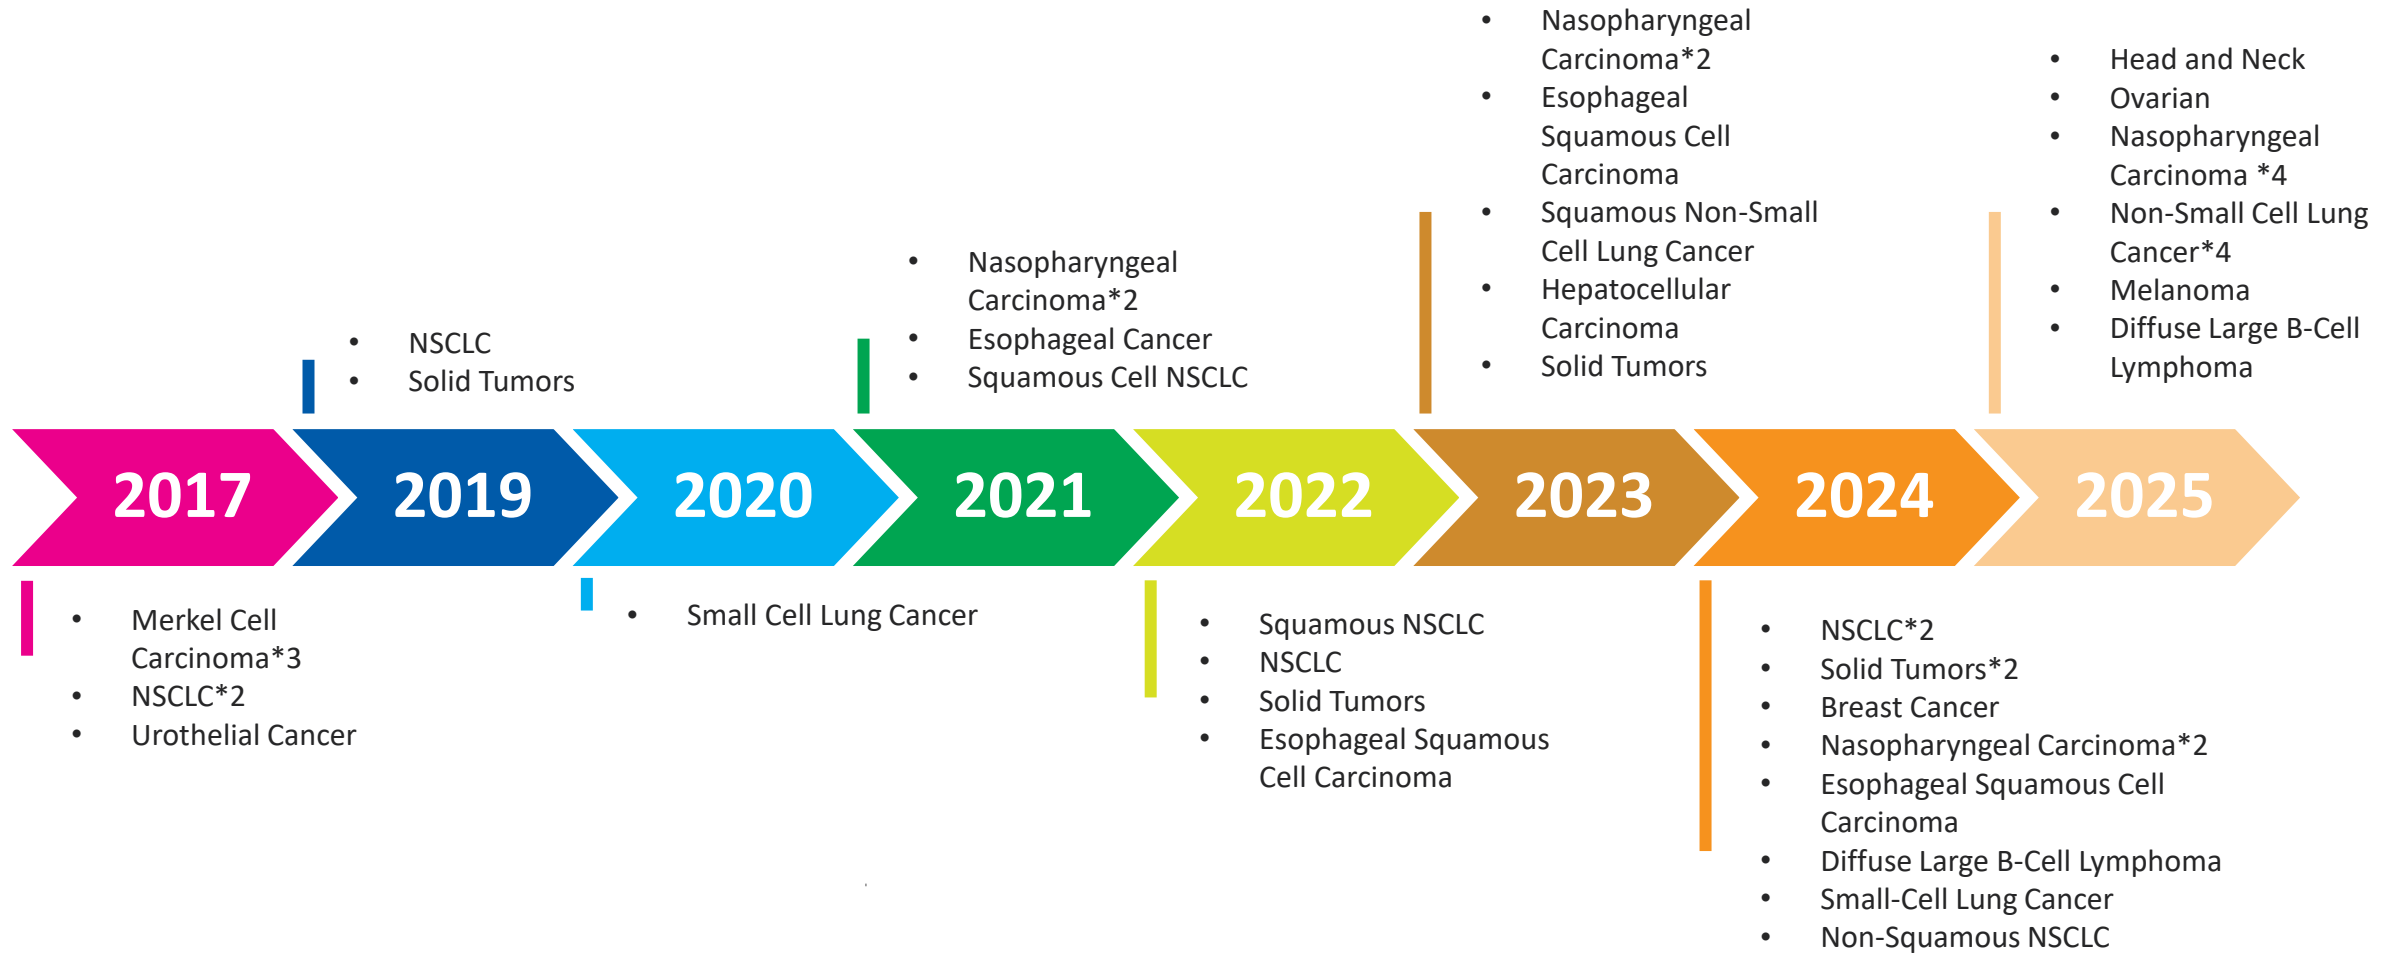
- Nasopharyngeal Carcinoma*2
- Esophageal Squamous Cell Carcinoma
- Squamous Non-Small Cell Lung Cancer
- Hepatocellular Carcinoma
- Solid Tumors

- Head and Neck
- Ovarian
- Nasopharyngeal Carcinoma *4
- Non-Small Cell Lung Cancer*4
- Melanoma
- Diffuse Large B-Cell Lymphoma

- Nasopharyngeal Carcinoma*2
- Esophageal Cancer
- Squamous Cell NSCLC

- NSCLC
- Solid Tumors

2017 2019 2020 2021 2022 2023 2024 2025

- Merkel Cell Carcinoma*3
- NSCLC*2
- Urothelial Cancer

- Small Cell Lung Cancer

- Squamous NSCLC
- NSCLC
- Solid Tumors
- Esophageal Squamous Cell Carcinoma

- NSCLC*2
- Solid Tumors*2
- Breast Cancer
- Nasopharyngeal Carcinoma*2
- Esophageal Squamous Cell Carcinoma
- Diffuse Large B-Cell Lymphoma
- Small-Cell Lung Cancer
- Non-Squamous NSCLC